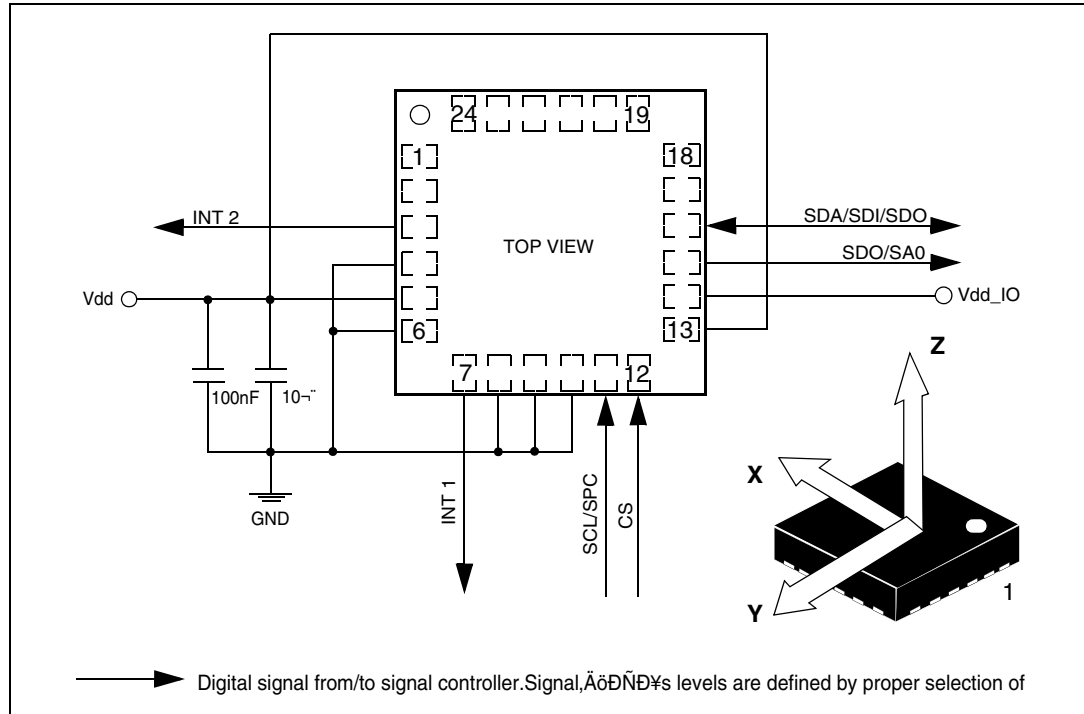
24
19
1
18
6
13
7
12
TOP VIEW
INT 2
SDA/SDI/SDO
SDO/SA0
Vdd
Vdd_IO
100nF
10¬¨
GND
INT 1
SCL/SPC
CS
Z
X
Y
1

Digital signal from/to signal controller.Signal‚ÄöÑÐ¥s levels are defined by proper selection of